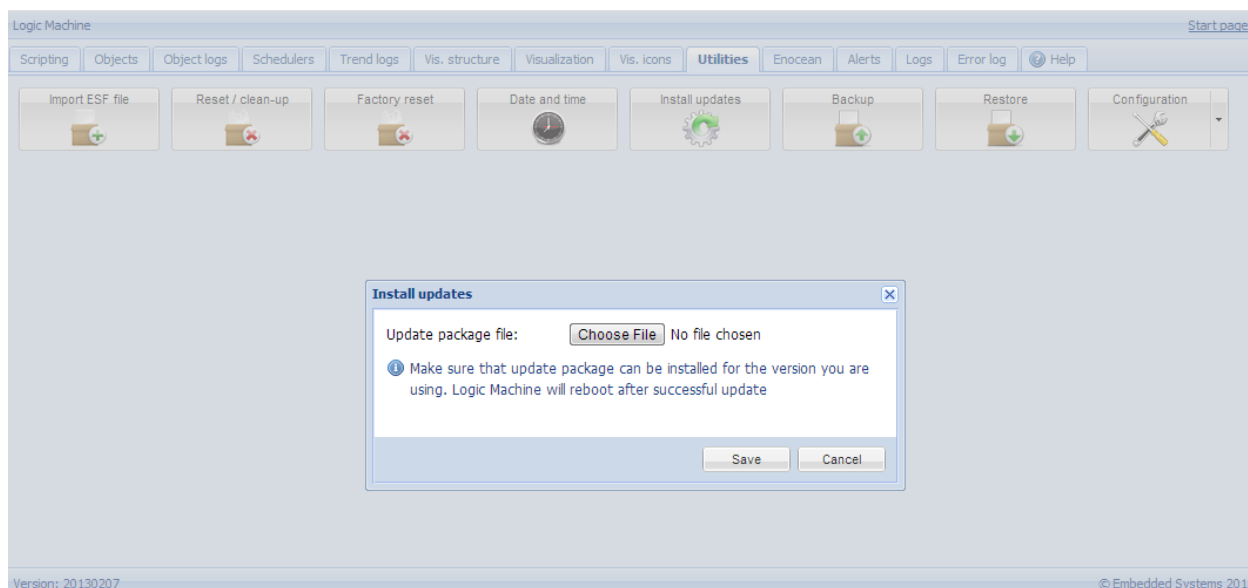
Logic Machine

Start page

Scripting | Objects | Object logs | Schedulers | Trend logs | Vis. structure | Visualization | Vis. icons | Utilities | Enocean | Alerts | Logs | Error log | Help

Import ESF file | Reset / clean-up | Factory reset | Date and time | Install updates | Backup | Restore | Configuration

Install updates

Update package file: Choose File No file chosen

Make sure that update package can be installed for the version you are using. Logic Machine will reboot after successful update

Save Cancel

Version: 20130207

© Embedded Systems 201